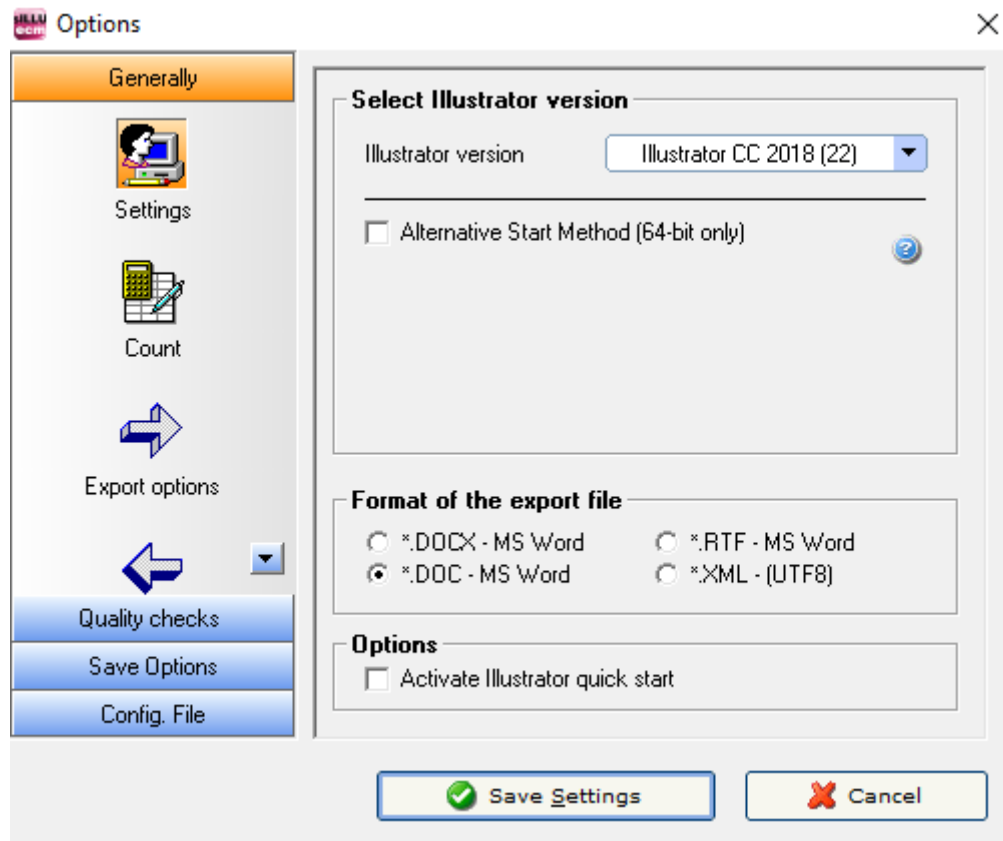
Options

Generally

Settings

Count

Export options

Quality checks

Save Options

Config. File

Select Illustrator version

Illustrator version

Illustrator CC 2018 (22)

Alternative Start Method (64-bit only)

Format of the export file

*.DOCX - MS Word

*.RTF - MS Word

*.DOC - MS Word

*.XML - (UTF8)

Options

Activate Illustrator quick start

Save Settings

Cancel